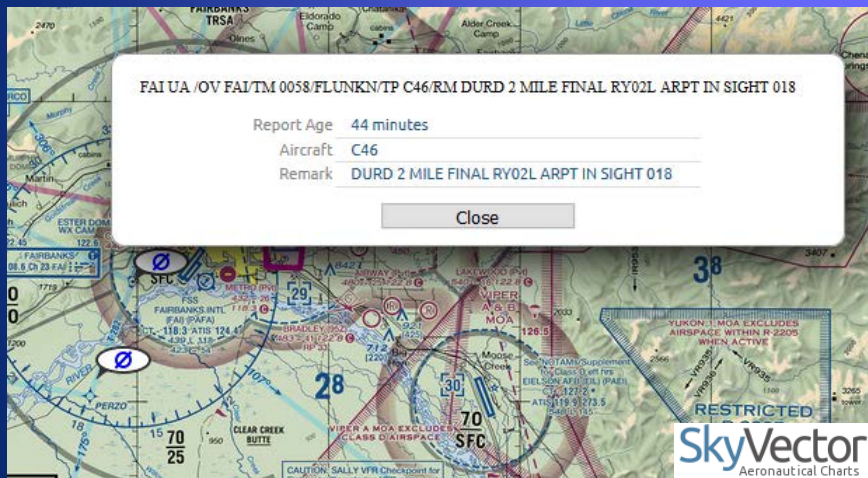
FAI UA /OV FAI/TM 0058/FLUNKN/TP C46/RM DURD 2 MILE FINAL RY02L ARPT IN SIGHT 018

| | |
|---|---|
| Report Age | 44 minutes |
| Aircraft | C46 |
| Remark | DURD 2 MILE FINAL RY02L ARPT IN SIGHT 018 |

Close

FAIRBANKS TRSA
Eldorado Camp
Alder Creek Camp
Olnes
2470
Martin
ESTER DOME WX CAM
FAIRBANKS
SFC
29
FAIRBANKS INTL FAI (PAFA)
CT - 118.3 ATIS 124.4
METRO
FSS
BRADLEY
LAKEWOOD
VIPER A B MOA
38
YUKON 1 MOA EXCLUDES AIRSPACE WITHIN R-2205 WHEN ACTIVE
28
RIVER
PERZO
70
25
CLEAR CREEK BUTTE
70
SFC
30
Moose Creek
EIELSON AFB
VIPER A MOA EXCLUDES CLASS D AIRSPACE
RESTRICTED
CAUTION: SALLY VFR Checkpoint
3407
2033
128.5
SkyVector
Aeronautical Charts